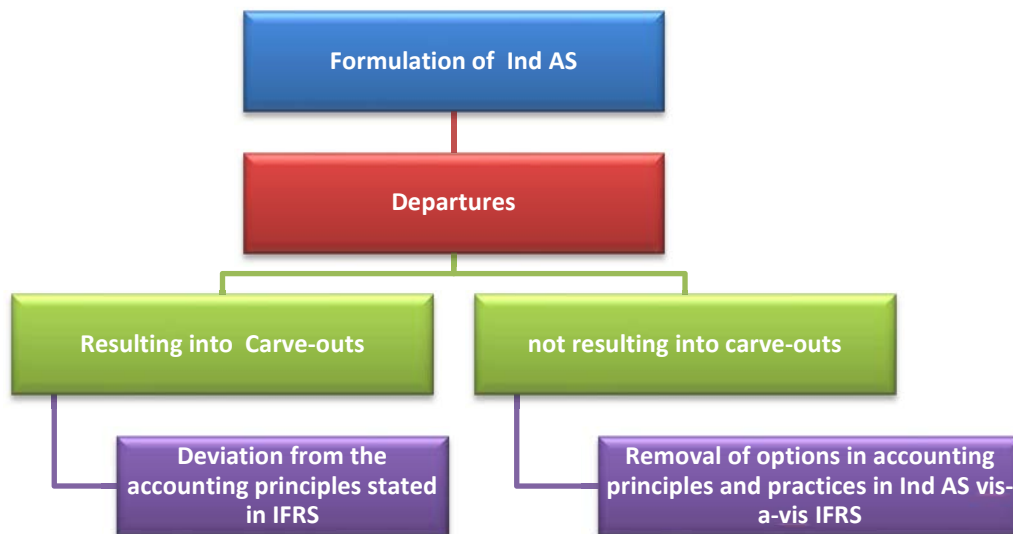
Formulation of Ind AS

Departures

Resulting into Carve-outs

not resulting into carve-outs

Deviation from the accounting principles stated in IFRS

Removal of options in accounting principles and practices in Ind AS vis-a-vis IFRS